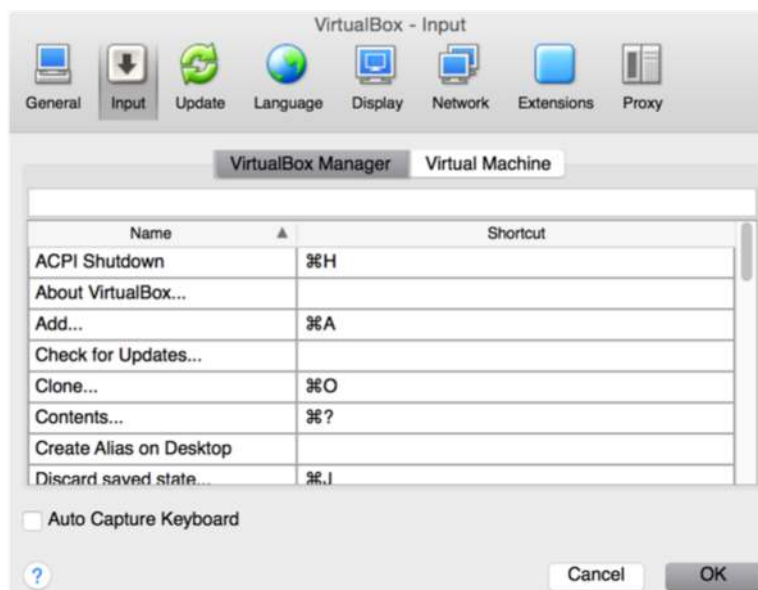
VirtualBox - Input

General Input Update Language Display Network Extensions Proxy

VirtualBox Manager Virtual Machine

| Name ▲ | Shortcut |
|---|---|
| ACPI Shutdown | ⌘H |
| About VirtualBox... | |
| Add... | ⌘A |
| Check for Updates... | |
| Clone... | ⌘O |
| Contents... | ⌘? |
| Create Alias on Desktop | |
| Discard saved state... | ⌘J |

Auto Capture Keyboard

?

Cancel OK